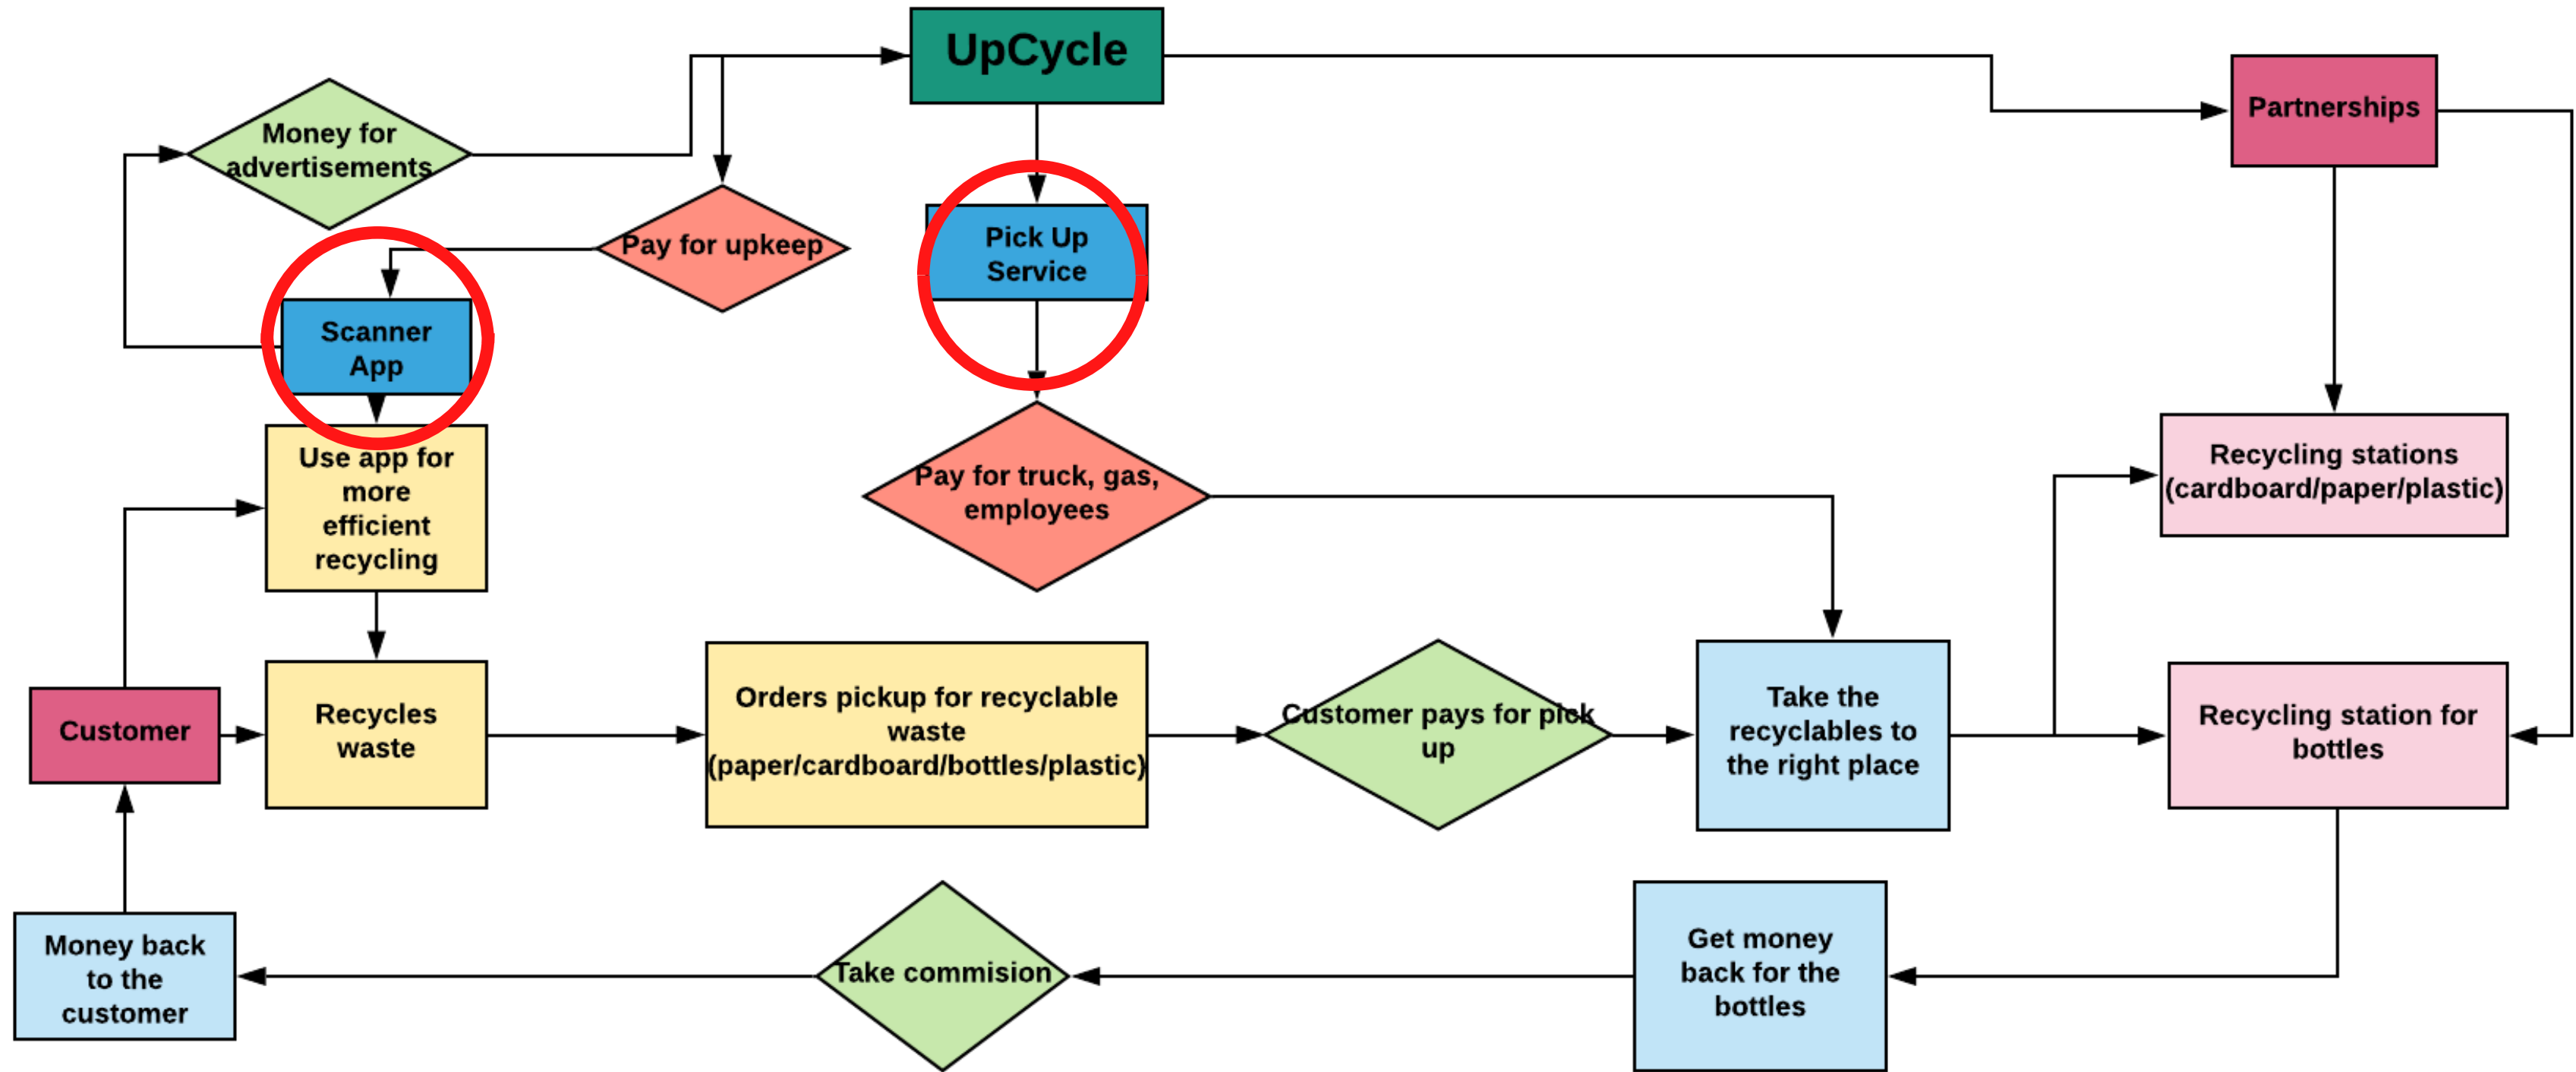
UpCycle

Money for advertisements

Pay for upkeep

Pick Up Service

Partnerships

Scanner App

Use app for more efficient recycling

Pay for truck, gas, employees

Recycling stations (cardboard/paper/plastic)

Customer

Recycles waste

Orders pickup for recyclable waste (paper/cardboard/bottles/plastic)

Customer pays for pick up

Take the recyclables to the right place

Recycling station for bottles

Money back to the customer

Take commision

Get money back for the bottles